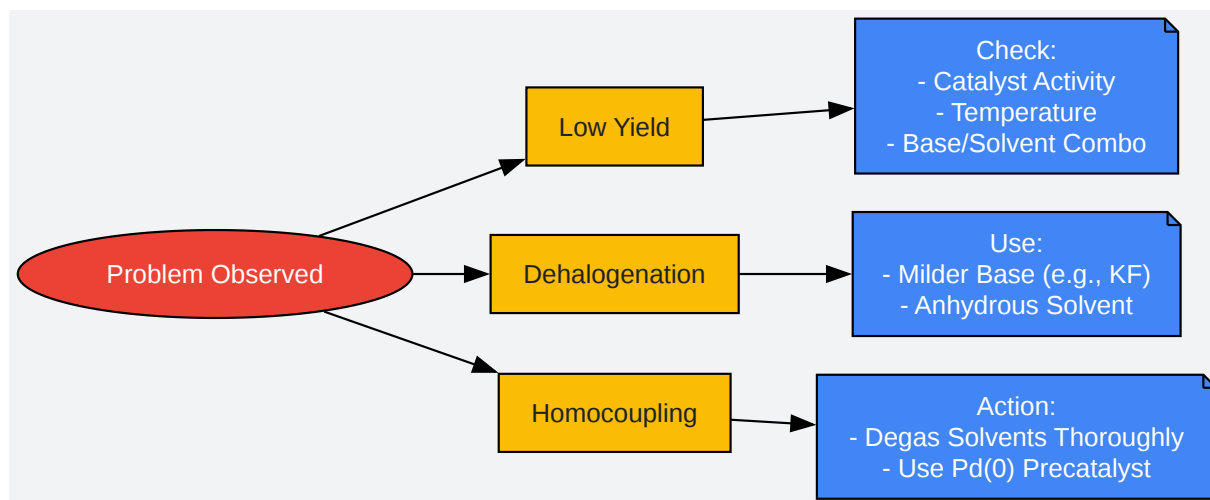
Problem Observed

Low Yield

Check:
- Catalyst Activity
- Temperature
- Base/Solvent Combo

Dehalogenation

Use:
- Milder Base (e.g., KF)
- Anhydrous Solvent

Homocoupling

Action:
- Degas Solvents Thoroughly
- Use Pd(0) Precatalyst